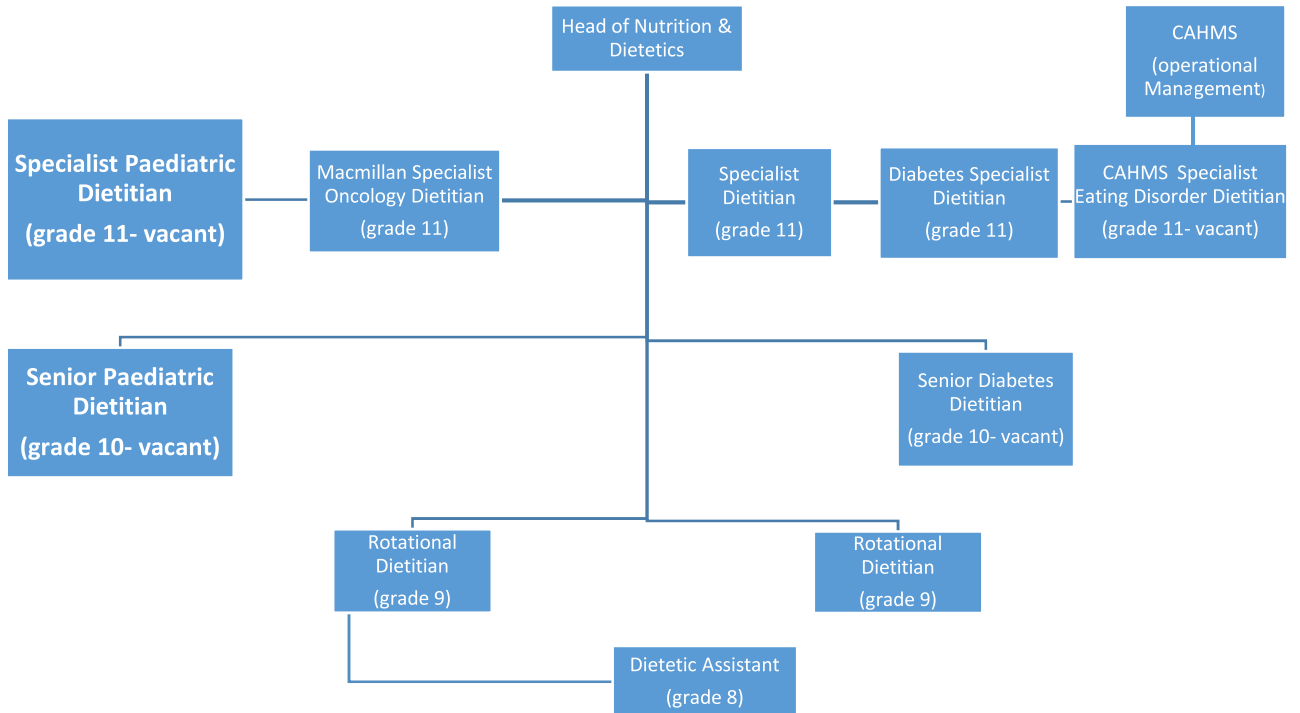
Head of Nutrition & Dietetics

CAHMS

(operational Management)

Specialist Paediatric Dietitian

(grade 11- vacant)

Macmillan Specialist Oncology Dietitian

(grade 11)

Specialist Dietitian

(grade 11)

Diabetes Specialist Dietitian

(grade 11)

CAHMS Specialist Eating Disorder Dietitian

(grade 11- vacant)

Senior Paediatric Dietitian

(grade 10- vacant)

Senior Diabetes Dietitian

(grade 10- vacant)

Rotational Dietitian

(grade 9)

Rotational Dietitian

(grade 9)

Dietetic Assistant

(grade 8)